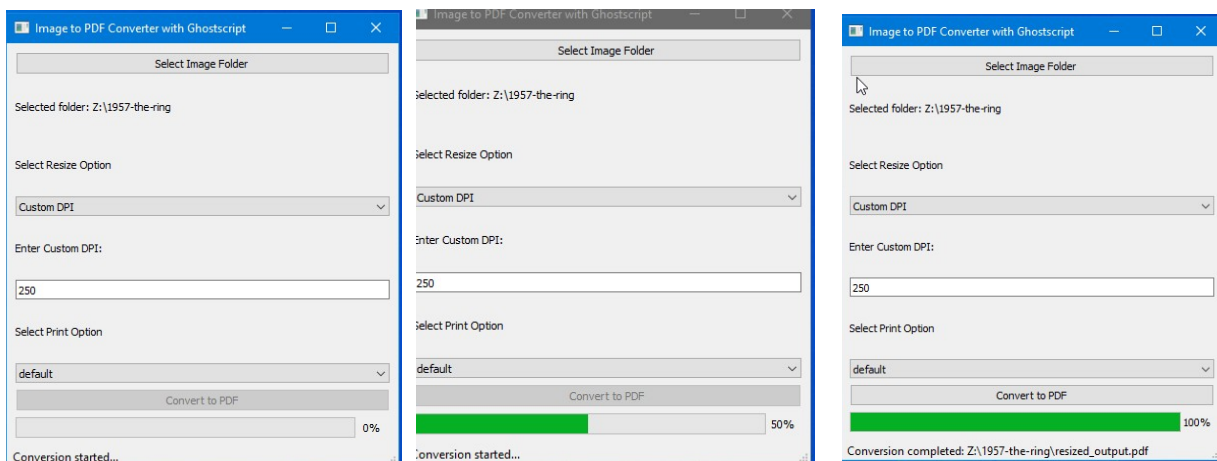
Image to PDF Converter with Ghostscript

Select Image Folder

Selected folder: Z:\1957-the-ring

Select Resize Option

Custom DPI

Enter Custom DPI:

250

Select Print Option

default

Convert to PDF

0%

Conversion started...

Image to PDF Converter with Ghostscript

Select Image Folder

Selected folder: Z:\1957-the-ring

Select Resize Option

Custom DPI

Enter Custom DPI:

250

Select Print Option

default

Convert to PDF

50%

Conversion started...

Image to PDF Converter with Ghostscript

Select Image Folder

Selected folder: Z:\1957-the-ring

Select Resize Option

Custom DPI

Enter Custom DPI:

250

Select Print Option

default

Convert to PDF

100%

Conversion completed: Z:\1957-the-ring\resized_output.pdf